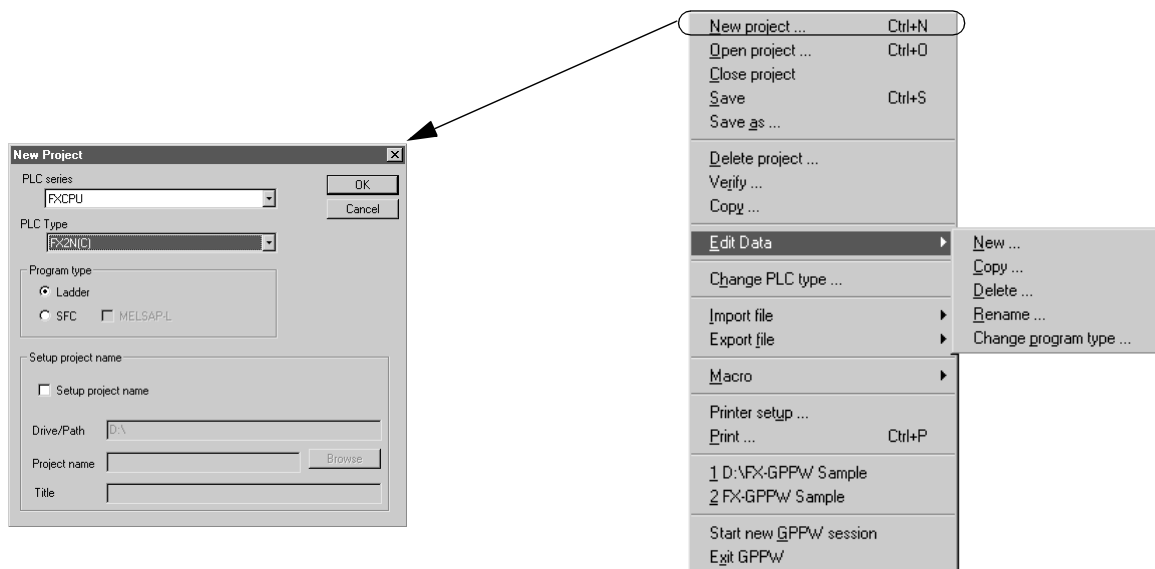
New Project

PLC series
FXCPU
OK
Cancel

PLC Type
FX2N(C)

Program type
Ladder
SFC
MELSAP-L

Setup project name
Setup project name
Drive/Path D:\
Project name
Browse
Title

New project ... Ctrl+N
Open project ... Ctrl+O
Close project
Save Ctrl+S
Save as ...

Delete project ...
Verify ...
Copy ...

Edit Data
New ...
Copy ...
Delete ...
Rename ...
Change program type ...

Change PLC type ...

Import file
Export file

Macro

Printer setup ...
Print ... Ctrl+P

1 D:\FX-GPPW Sample
2 FX-GPPW Sample

Start new GPPW session
Exit GPPW